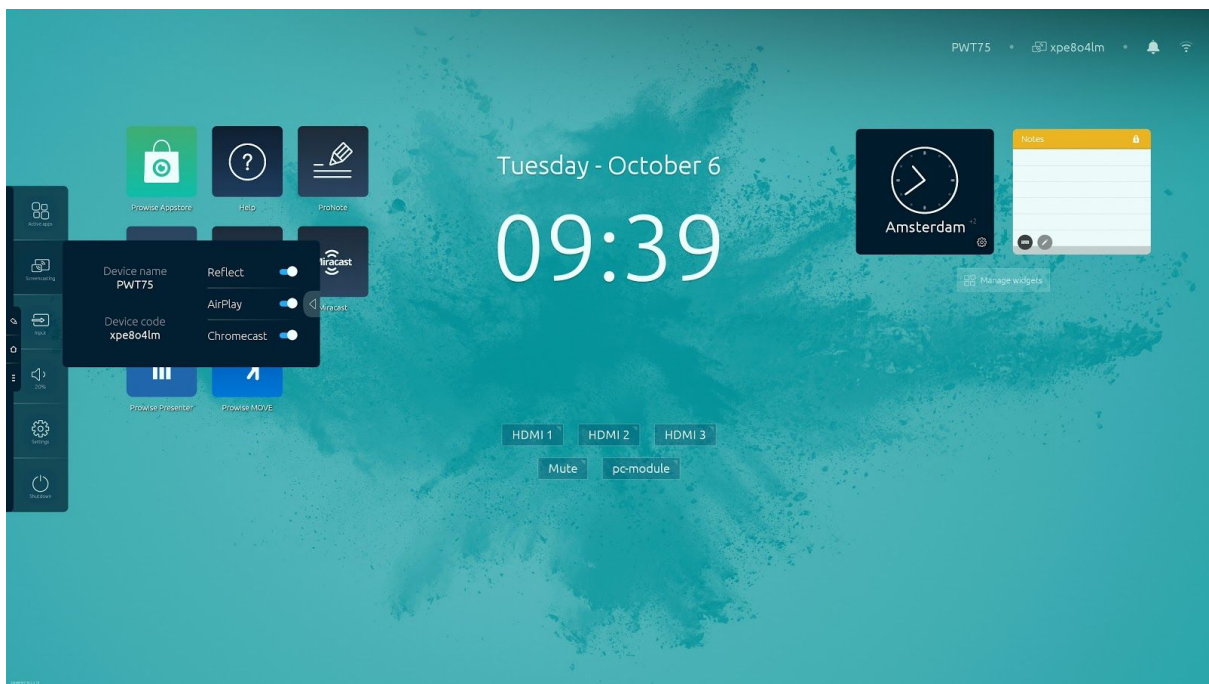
PWT75 • xpe8o4lm •

Prowise Appstore

Help

ProNote

Active apps

Screencasting

Input

20%

Settings

Shutdown

Device name
PWT75

Device code
xpe8o4lm

Reflect

AirPlay

Chromecast

Miracast

Miracast

Prowise Presenter

Prowise MOVE

Tuesday - October 6

09:39

Amsterdam

+2

Notes

Manage widgets

HDMI 1

HDMI 2

HDMI 3

Mute

pc-module